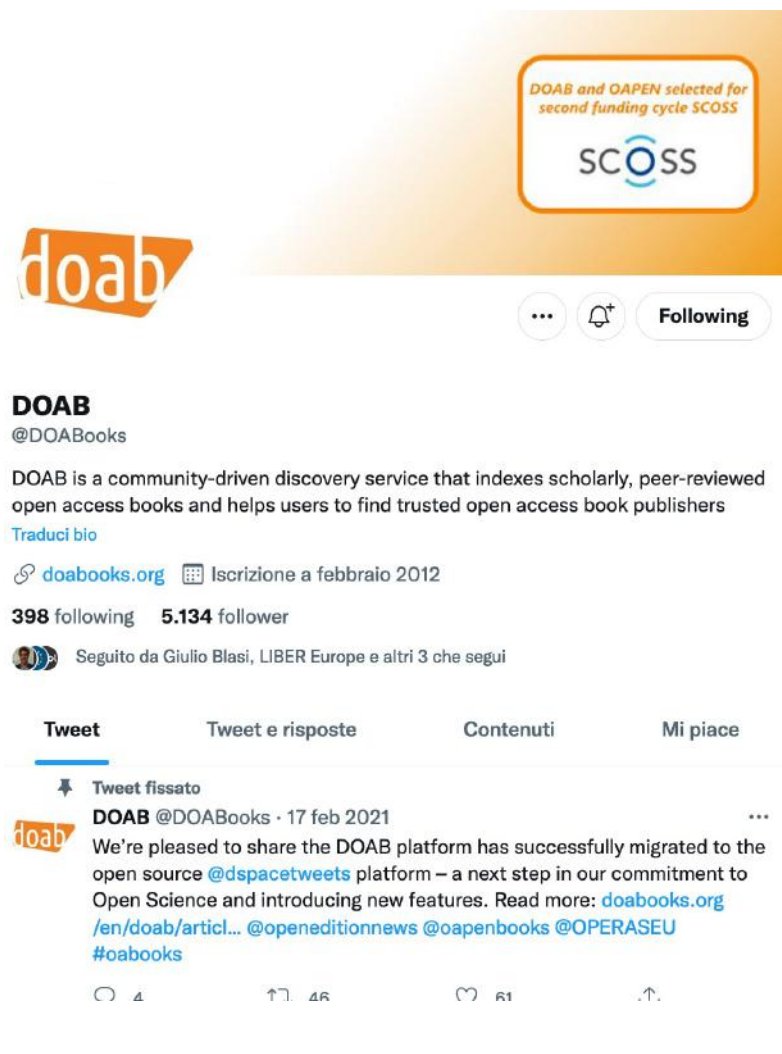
DOAB and OAPEN selected for second funding cycle SCOSS

SCOSS

doab

...

Following

DOAB
@DOABooks

DOAB is a community-driven discovery service that indexes scholarly, peer-reviewed open access books and helps users to find trusted open access book publishers

Traduci bio

doabooks.org Iscrizione a febbraio 2012

398 following 5.134 follower

Seguito da Giulio Blasi, LIBER Europe e altri 3 che segui

Tweet | Tweet e risposte | Contenuti | Mi piace

Tweet fissato

doab

DOAB @DOABooks · 17 feb 2021

...

We're pleased to share the DOAB platform has successfully migrated to the open source @dspacetweets platform – a next step in our commitment to Open Science and introducing new features. Read more: doabooks.org /en/doab/articl... @openeditionnews @oapenbooks @OPERASEU #oabooks

4 46 61